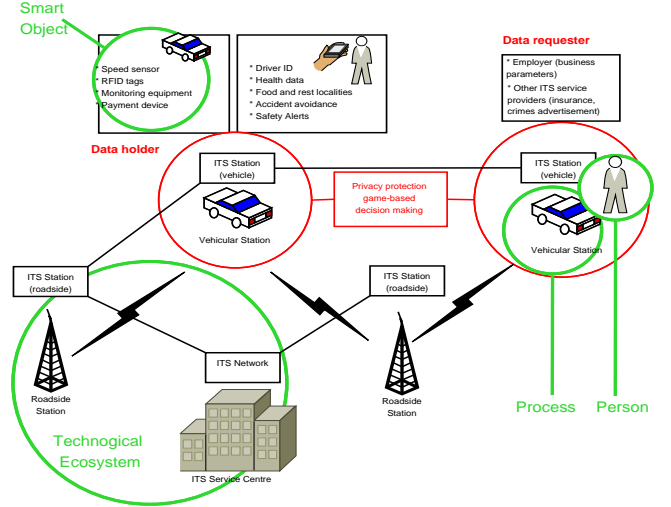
Smart Object

* Speed sensor
* RFID tags
* Monitoring equipment
* Payment device

* Driver ID
* Health data
* Food and rest localities
* Accident avoidance
* Safety Alerts

Data requester

* Employer (business parameters)
* Other ITS service providers (insurance, crimes advertisement)

Data holder

ITS Station (vehicle)

Vehicular Station

Privacy protection game-based decision making

ITS Station (vehicle)

Vehicular Station

ITS Station (roadside)

ITS Station (roadside)

ITS Network

Roadside Station

Roadside Station

Process

Person

Technogical Ecosystem

ITS Service Centre